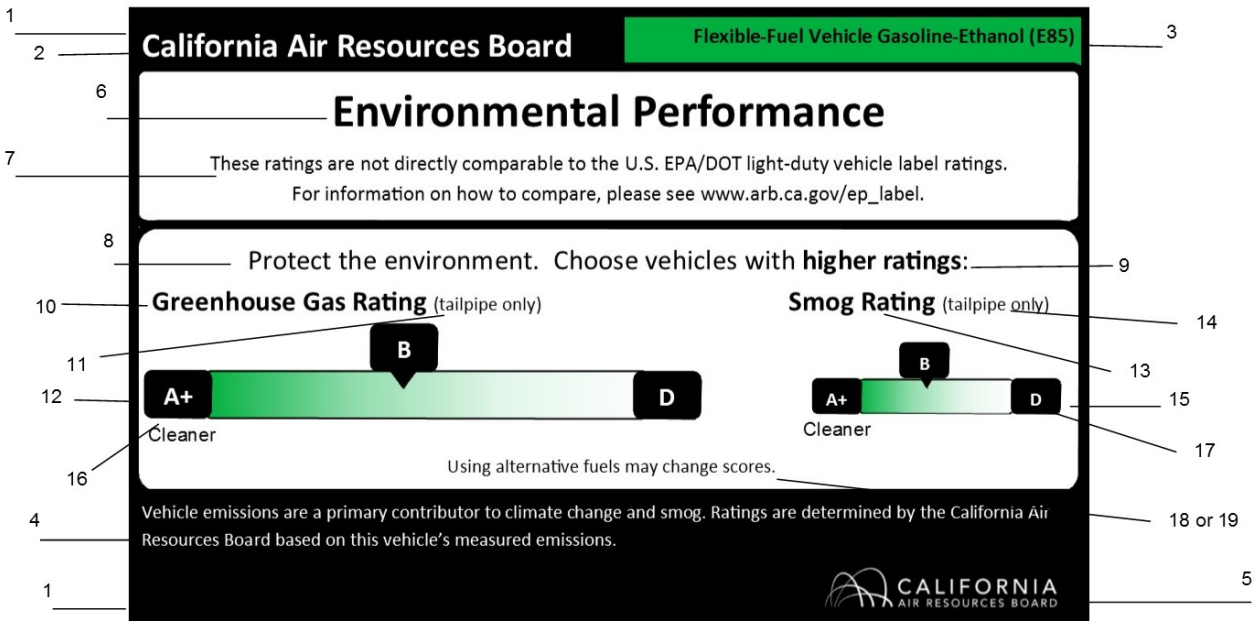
1
2
California Air Resources Board
Flexible-Fuel Vehicle Gasoline-Ethanol (E85)
3

6
Environmental Performance
7
These ratings are not directly comparable to the U.S. EPA/DOT light-duty vehicle label ratings.
For information on how to compare, please see www.arb.ca.gov/ep_label.

8
Protect the environment. Choose vehicles with **higher ratings**:
9

10
**Greenhouse Gas Rating** (tailpipe only)
11
B
12
A+
D
Cleaner
16

**Smog Rating** (tailpipe only)
14
13
B
A+
D
15
Cleaner
17

Using alternative fuels may change scores.

4
Vehicle emissions are a primary contributor to climate change and smog. Ratings are determined by the California Air Resources Board based on this vehicle's measured emissions.
18 or 19

1
CALIFORNIA
AIR RESOURCES BOARD
5